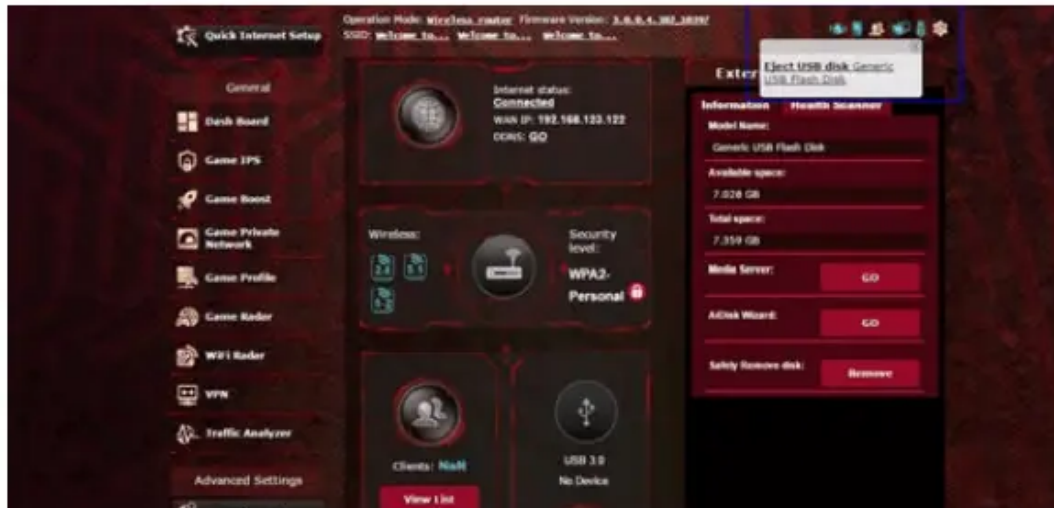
Quick Internet Setup

Operation Mode: Wireless router Firmware Version: 3.0.0.4.382_1039?
SSID: Welcome to... Welcome to... Welcome to...

General

Dash Board

Game IPS

Game Boost

Game Private Network

Game Profile

Game Rader

WiFi Rader

VPN

Traffic Analyzer

Advanced Settings

Internet status:
Connected
WAN IP: 192.168.123.122
DDNS: GO

Wireless:

2.4 5.1 5.2

Security level:
WPA2-Personal

Clients: NaN
View List

USB 3.0
No Device

Exter

Eject USB disk Generic USB Flash Disk

Information Health Scanner

Model Name:
Generic USB Flash Disk
Available space:
7.028 GB
Total space:
7.359 GB
Media Server:
GO
AiDisk Wizard:
GO
Safely Remove disk:
Remove